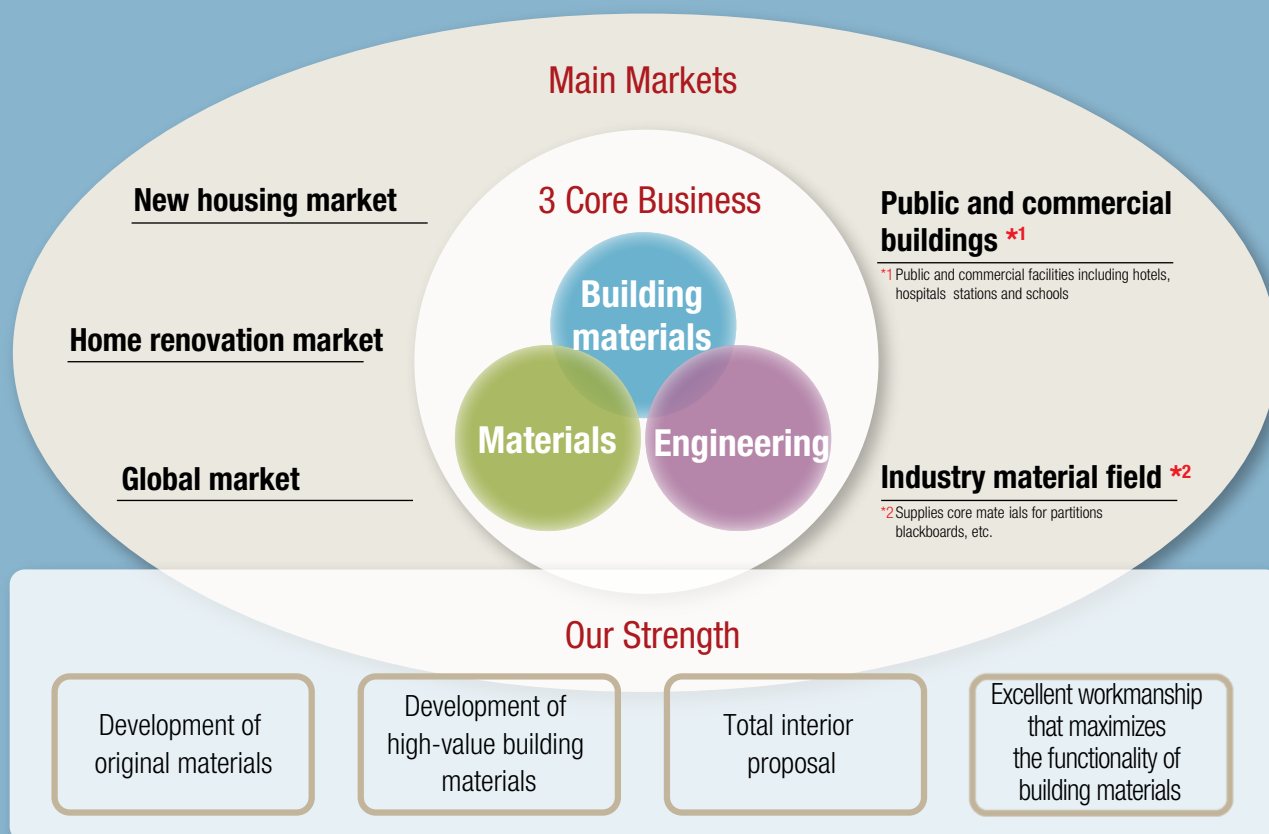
Main Markets

New housing market

Home renovation market

Global market

3 Core Business

Building materials

Materials

Engineering

Public and commercial buildings *1

*1 Public and commercial facilities including hotels, hospitals stations and schools

Industry material field *2

*2 Supplies core mate ials for partitions blackboards, etc.

Our Strength

Development of original materials

Development of high-value building materials

Total interior proposal

Excellent workmanship that maximizes the functionality of building materials